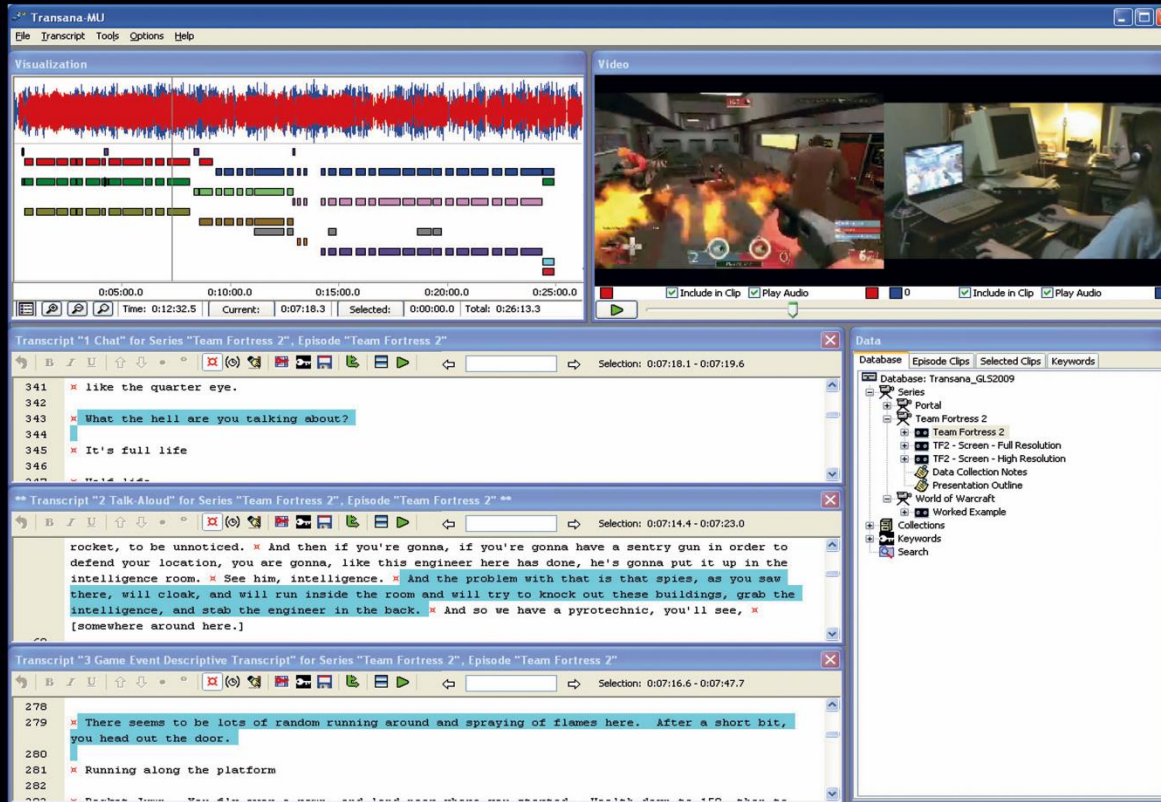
Transana-MU

File Transcript Tools Options Help

Visualization

0:05:00.0 0:10:00.0 0:15:00.0 0:20:00.0 0:25:00.0

Time: 0:12:32.5 Current: 0:07:18.3 Selected: 0:00:00.0 Total: 0:26:13.3

Video

Include in Clip Play Audio 0 Include in Clip Play Audio

Transcript "1 Chat" for Series "Team Fortress 2", Episode "Team Fortress 2"

Selection: 0:07:18.1 - 0:07:19.6

341 like the quarter eye.
342
343 What the hell are you talking about?
344
345 It's full life
346

** Transcript "2 Talk-Aloud" for Series "Team Fortress 2", Episode "Team Fortress 2" **

Selection: 0:07:14.4 - 0:07:23.0

rocket, to be unnoticed. And then if you're gonna, if you're gonna have a sentry gun in order to defend your location, you are gonna, like this engineer here has done, he's gonna put it up in the intelligence room. See him, intelligence. And the problem with that is that spies, as you saw there, will cloak, and will run inside the room and will try to knock out these buildings, grab the intelligence, and stab the engineer in the back. And so we have a pyrotechnic, you'll see, [somewhere around here.]

Transcript "3 Game Event Descriptive Transcript" for Series "Team Fortress 2", Episode "Team Fortress 2"

Selection: 0:07:16.6 - 0:07:47.7

278
279 There seems to be lots of random running around and spraying of flames here. After a short bit, you head out the door.
280
281 Running along the platform
282
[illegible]

Data

Database Episode Clips Selected Clips Keywords

Database: Transana_GLS2009
Series
Portal
Team Fortress 2
Team Fortress 2
TF2 - Screen - Full Resolution
TF2 - Screen - High Resolution
Data Collection Notes
Presentation Outline
World of Warcraft
Worked Example
Collections
Keywords
Search